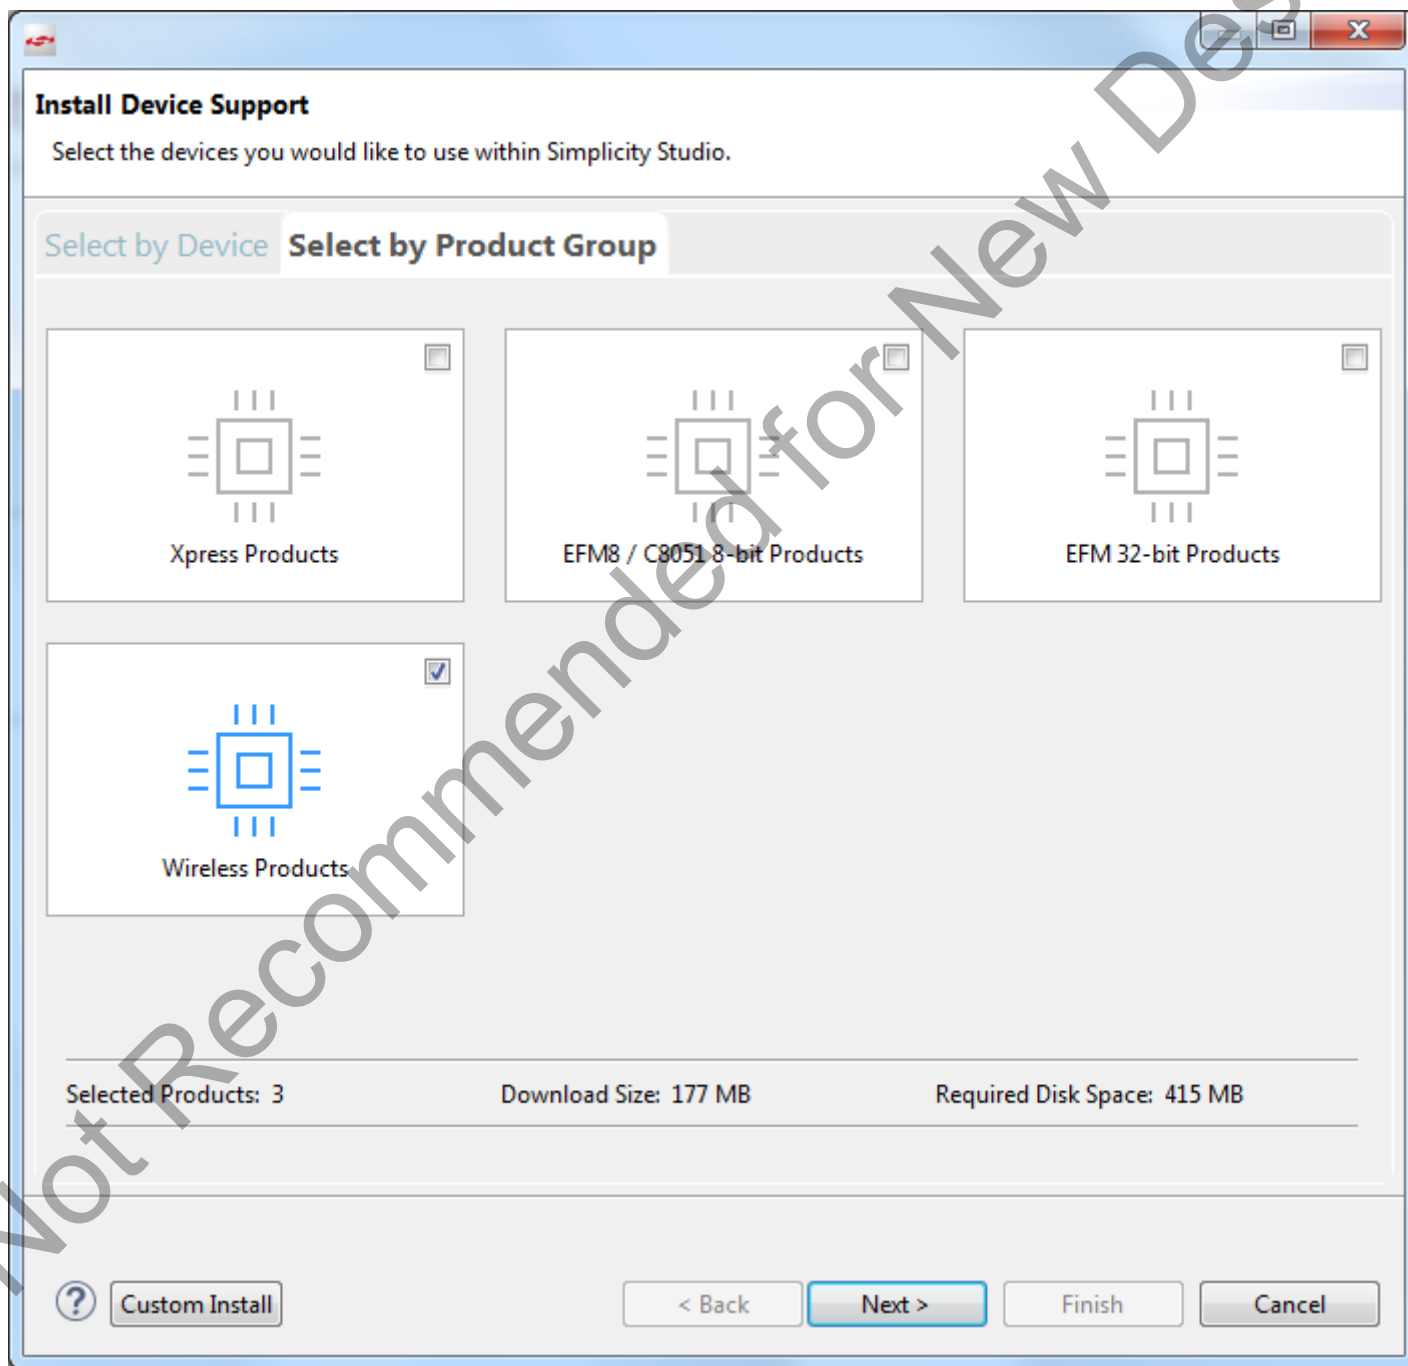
Install Device Support

Select the devices you would like to use within Simplicity Studio.

Select by Device

Select by Product Group

Xpress Products

EFM8 / C8051 8-bit Products

EFM 32-bit Products

Wireless Products

Selected Products: 3

Download Size: 177 MB

Required Disk Space: 415 MB

?

Custom Install

< Back

Next >

Finish

Cancel

Not Recommended for New Des